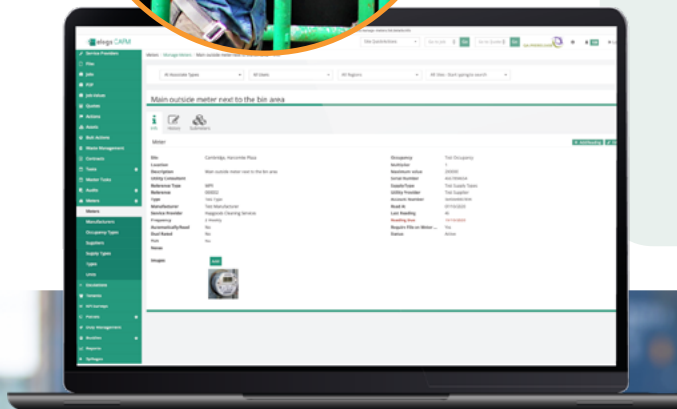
Main outside meter next to the bin area

Info
History
Submeters

Meter

Site
Location
Description
Utility Consultant
Reference Type
Reference
Type
Manufacturer
Service Provider
Frequency
Automatically Read
Dual Rated
Pool
Fence

Main outside meter next to the bin area

Images

Occupancy
Multiplier
Maximum value
Serial Number
Supply Type
Utility Provider
Account Number
Read At
Last Reading
Reading Date
Status

Service Providers
Files
Jobs
Quotes
Actions
Assets
Meter Management
Contracts
Audits
Meters
Manufacturers
Occupancy Types
Suppliers
Supply Types
Types
Units
Tenants
Regions